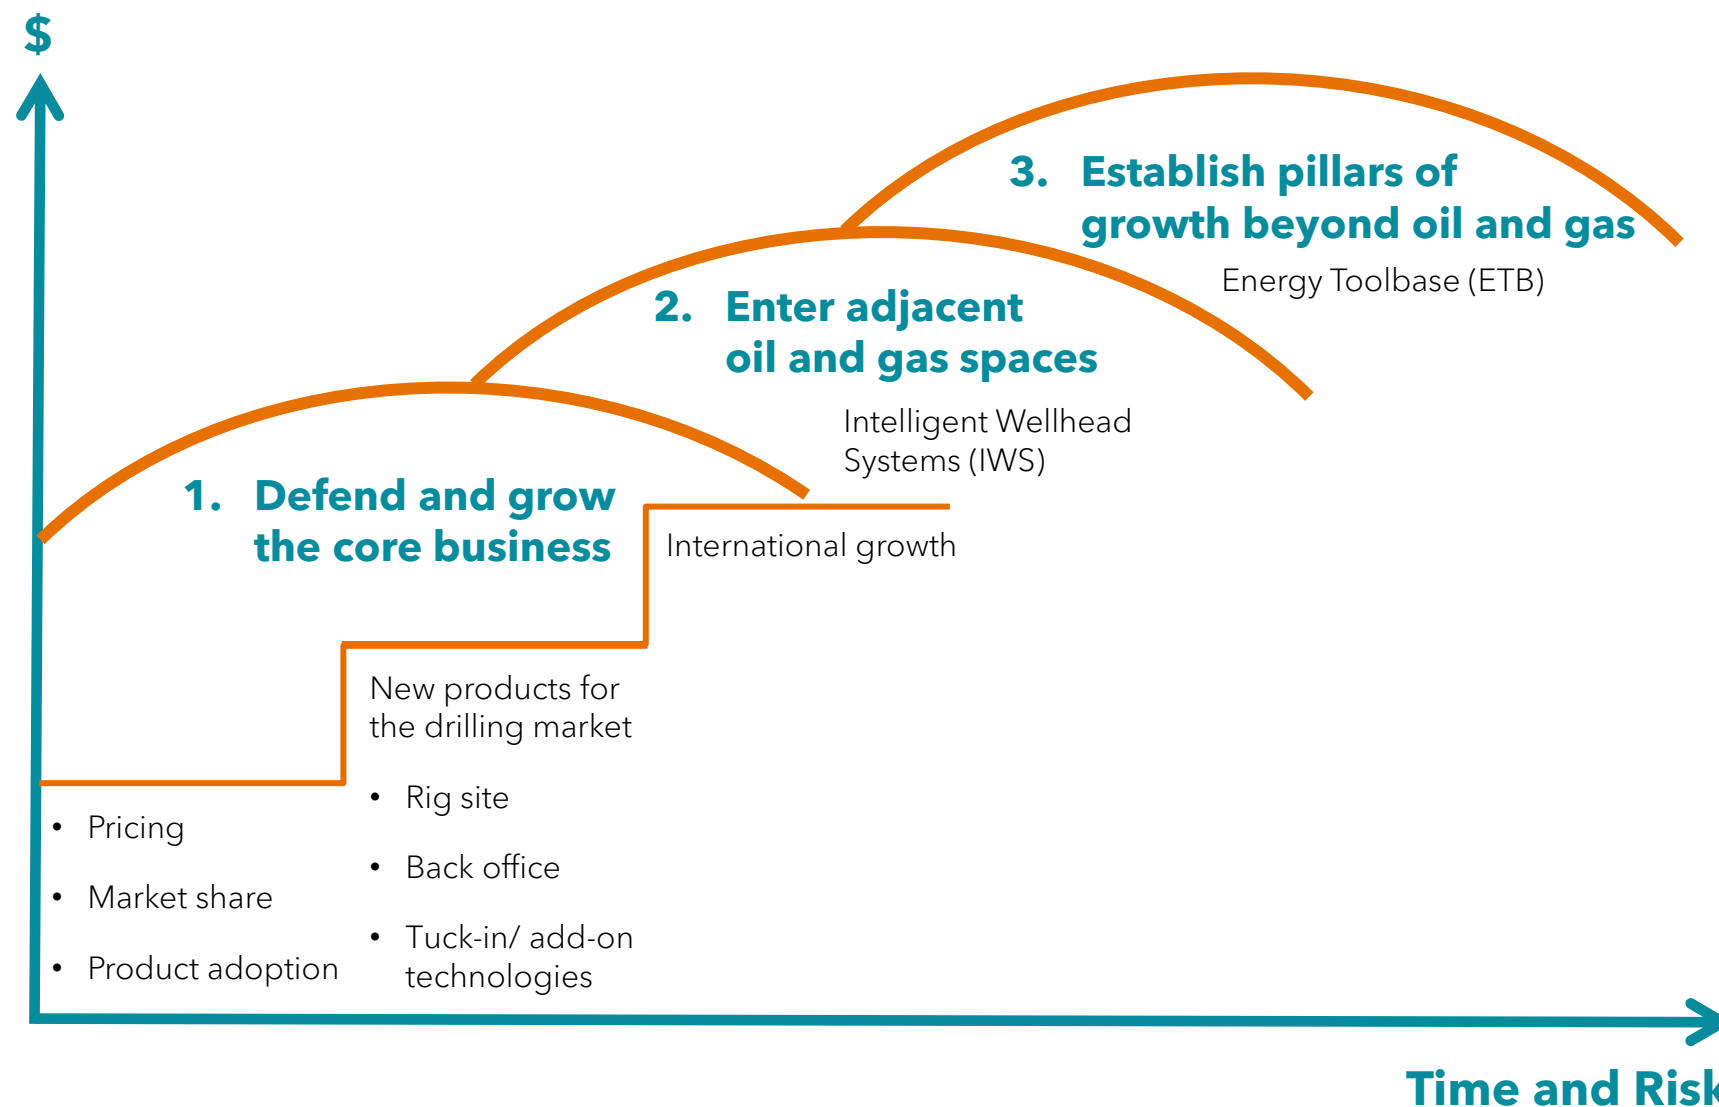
$

3. Establish pillars of growth beyond oil and gas

Energy Toolbase (ETB)

2. Enter adjacent oil and gas spaces

Intelligent Wellhead Systems (IWS)

1. Defend and grow the core business

International growth

New products for the drilling market

• Rig site
• Back office
• Tuck-in/ add-on technologies

• Pricing
• Market share
• Product adoption

Time and Risk